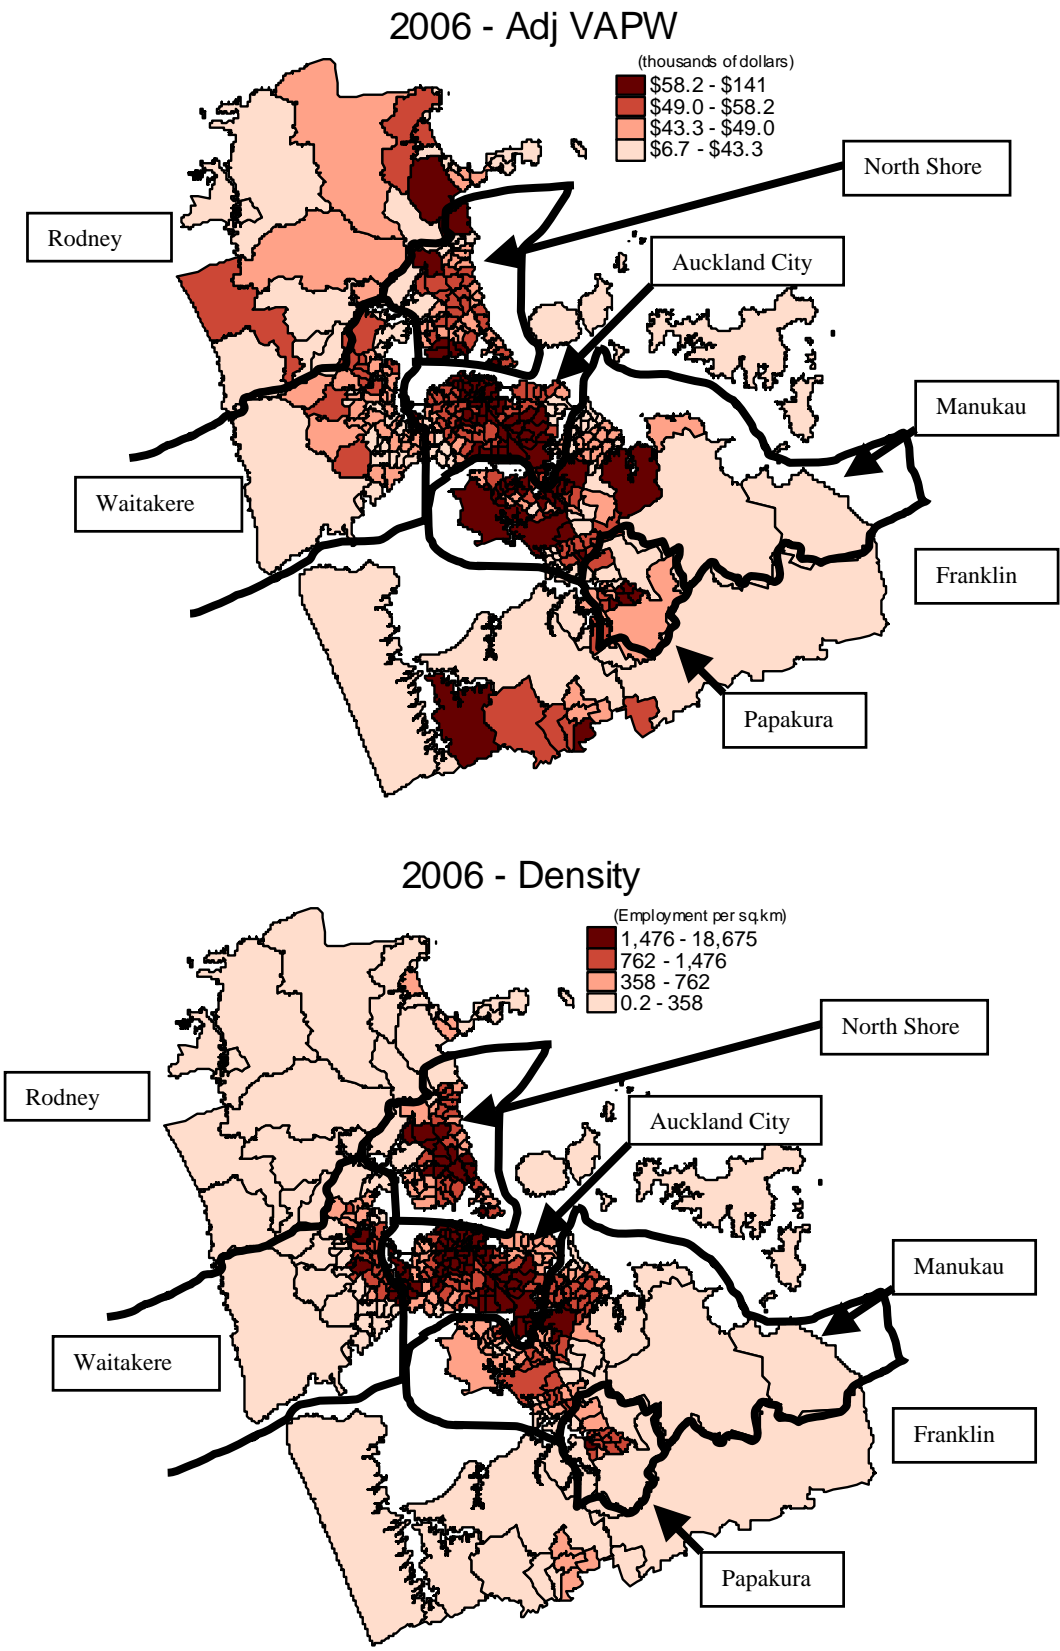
2006 - Adj VAPW

(thousands of dollars)
\$58.2 - \$141
\$49.0 - \$58.2
\$43.3 - \$49.0
\$6.7 - \$43.3

North Shore
Rodney
Auckland City
Manukau
Waitakere
Franklin
Papakura

2006 - Density

(Employment per sq.km)
1,476 - 18,675
762 - 1,476
358 - 762
0.2 - 358

North Shore
Rodney
Auckland City
Manukau
Waitakere
Franklin
Papakura